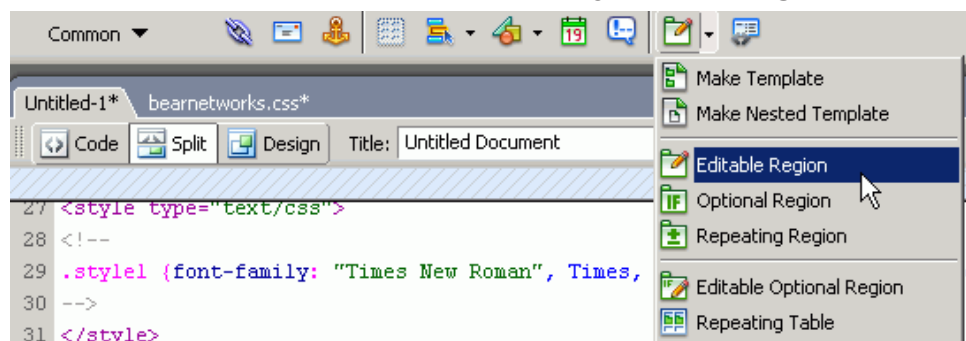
Common ▼

Untitled-1*  bearnetworks.css*

Code  Split  Design  Title: Untitled Document

27 <style type="text/css">
28 <!--
29 .stylel {font-family: "Times New Roman", Times,
30 -->
31 </style>

Make Template
Make Nested Template
Editable Region
Optional Region
Repeating Region
Editable Optional Region
Repeating Table